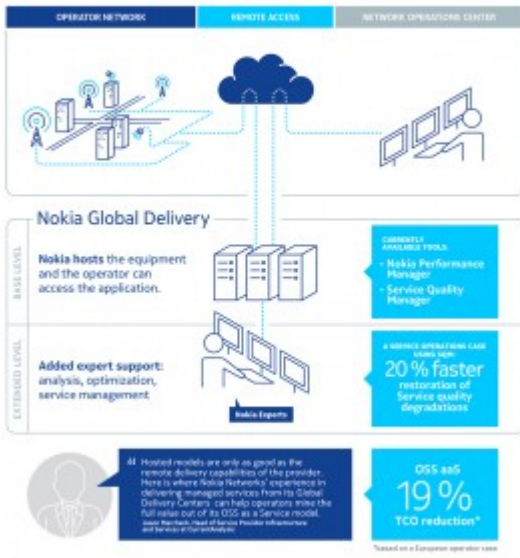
OPERATOR NETWORK

REMOTE ACCESS

NETWORK OPERATIONS CENTER

Nokia Global Delivery

BASE LEVEL

Nokia hosts the equipment and the operator can access the application.

CURRENTLY AVAILABLE TOOLS

- Nokia Performance Manager
- Service Quality Manager

EXTENDED LEVEL

Added expert support: analysis, optimization, service management

Nokia Experts

A SERVICE OPERATIONS CASE USING SQM:

20 % faster restoration of Service quality degradations

" Hosted models are only as good as the remote delivery capabilities of the provider. Here is where Nokia Networks' experience in delivering managed services from its Global Delivery Centers can help operators make the full value out of its OSS as a Service model.

Jason Marcheck, Head of Service Provider Infrastructure and Services at CurrentAnalysis

OSS aaS

19 %

TCO reduction*

*based on a European operator case